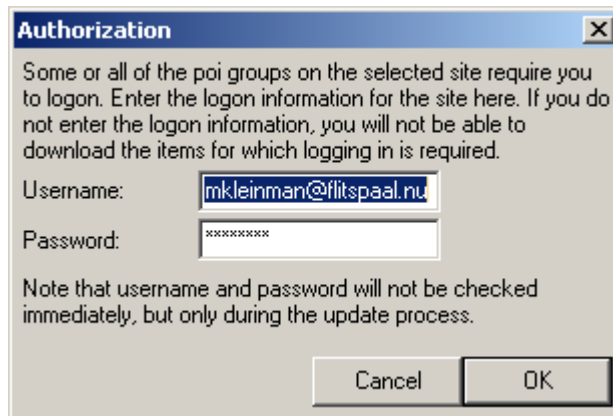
Authorization

Some or all of the poi groups on the selected site require you to logon. Enter the logon information for the site here. If you do not enter the logon information, you will not be able to download the items for which logging in is required.

Username: mkleinman@flitspaal.nu

Password: ********

Note that username and password will not be checked immediately, but only during the update process.

Cancel OK